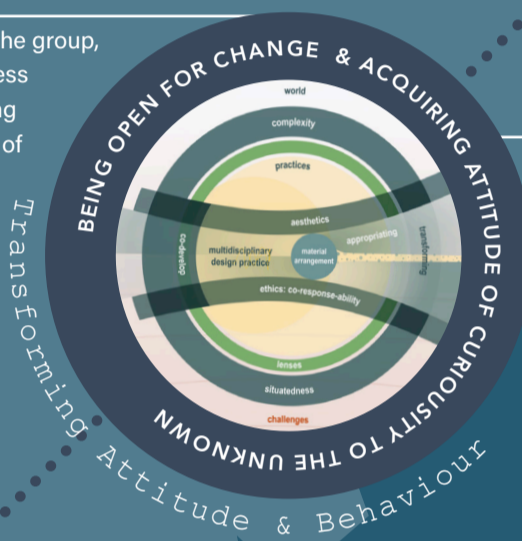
he group,
ess
ng
of

BEING OPEN FOR CHANGE & ACQUIRING ATTITUDE OF CURIOUSITY TO THE UNKNOWN

world
complexity
practices
aesthetics
co-develop
multidisciplinary design practice
material arrangement
appropriating
transforming
ethics: co-response-ability
lenses
situatedness
challenges

Transforming Attitude & Behaviour